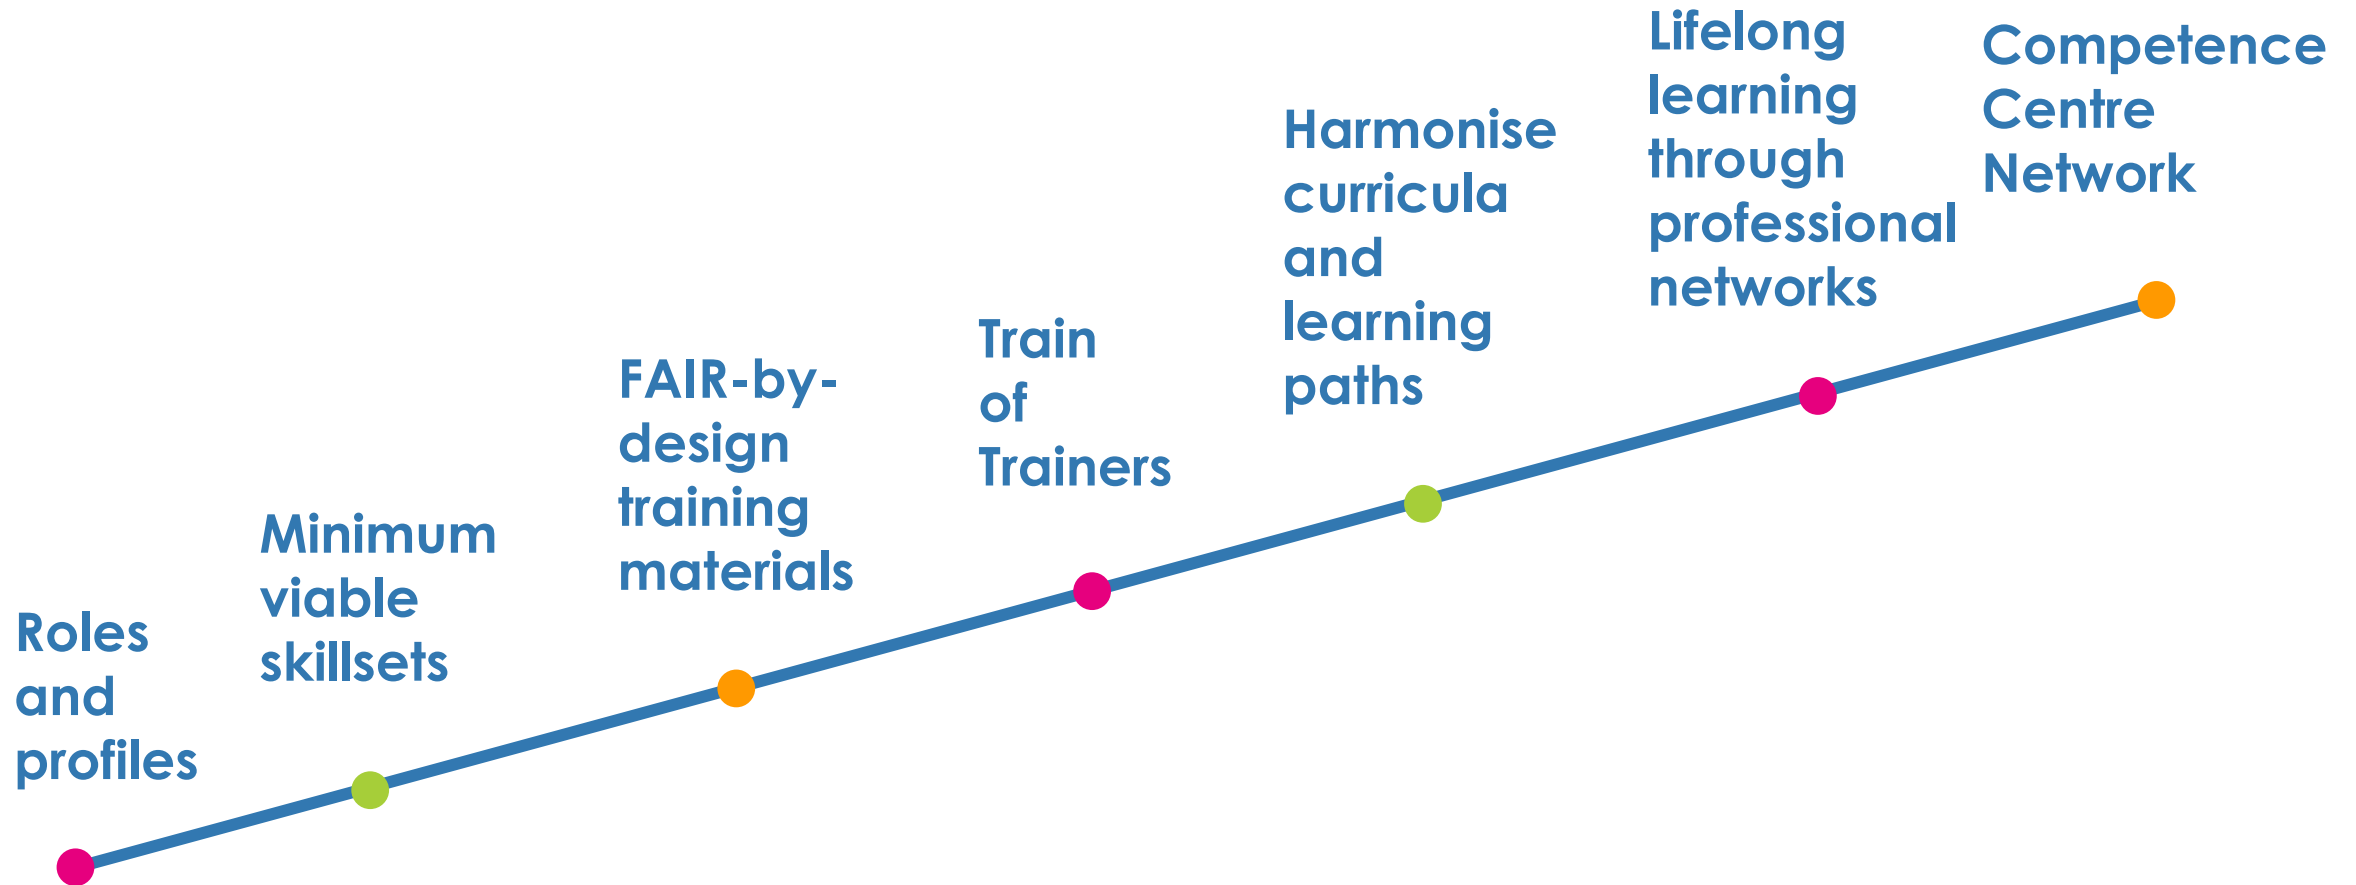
Roles and profiles

Minimum viable skillsets

FAIR-by-design training materials

Train of Trainers

Harmonise curricula and learning paths

Lifelong learning through professional networks

Competence Centre Network